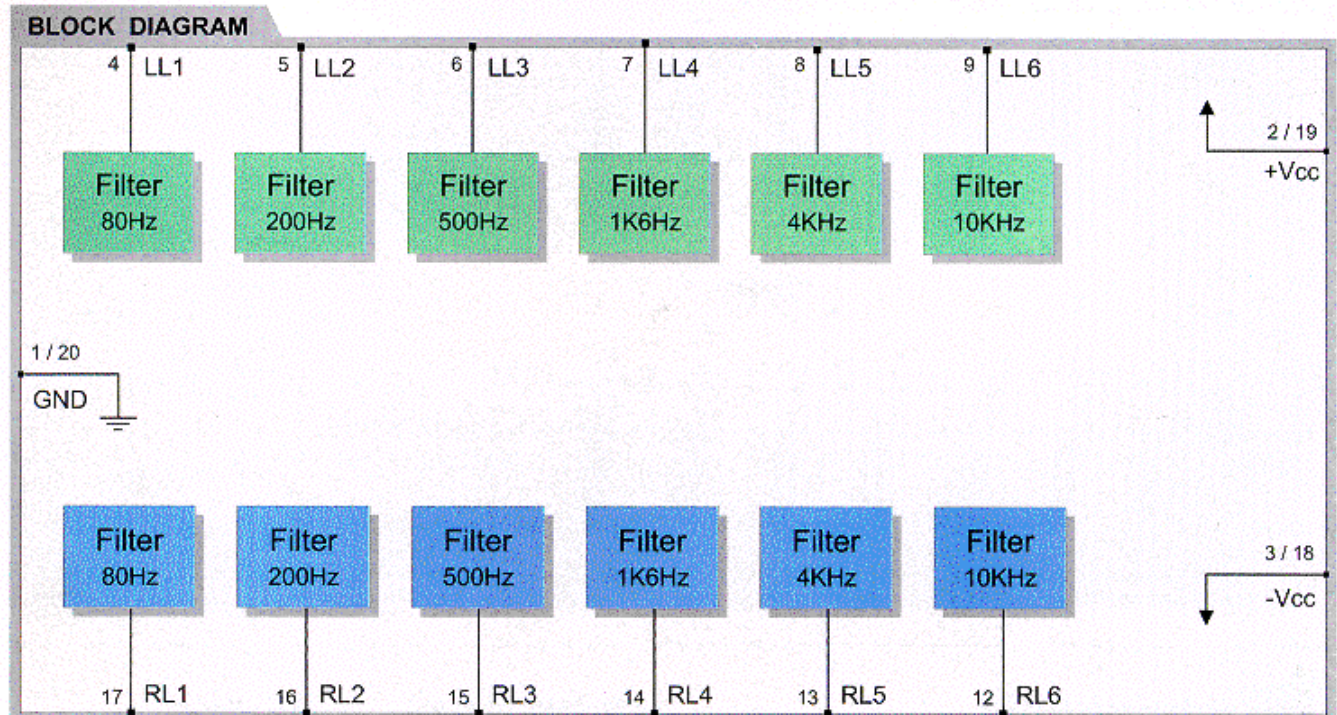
BLOCK DIAGRAM

4 LL1
5 LL2
6 LL3
7 LL4
8 LL5
9 LL6

2 / 19
+Vcc

Filter 80Hz
Filter 200Hz
Filter 500Hz
Filter 1K6Hz
Filter 4KHz
Filter 10KHz

1 / 20
GND

Filter 80Hz
Filter 200Hz
Filter 500Hz
Filter 1K6Hz
Filter 4KHz
Filter 10KHz

3 / 18
-Vcc

17 RL1
16 RL2
15 RL3
14 RL4
13 RL5
12 RL6